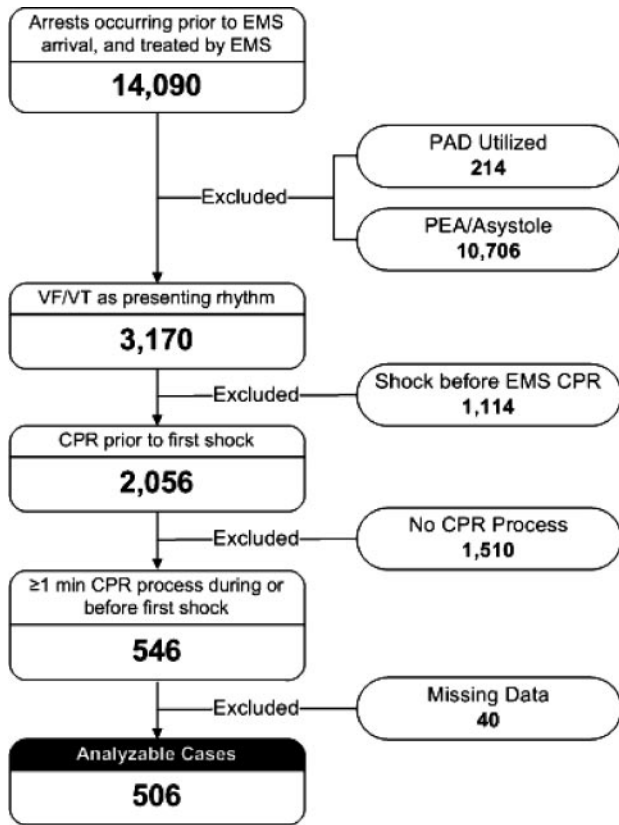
Arrests occurring prior to EMS arrival, and treated by EMS

14,090

Excluded

PAD Utilized
214

PEA/Asystole
10,706

VF/VT as presenting rhythm

3,170

Excluded

Shock before EMS CPR
1,114

CPR prior to first shock

2,056

Excluded

No CPR Process
1,510

≥1 min CPR process during or before first shock

546

Excluded

Missing Data
40

Analyzable Cases

506